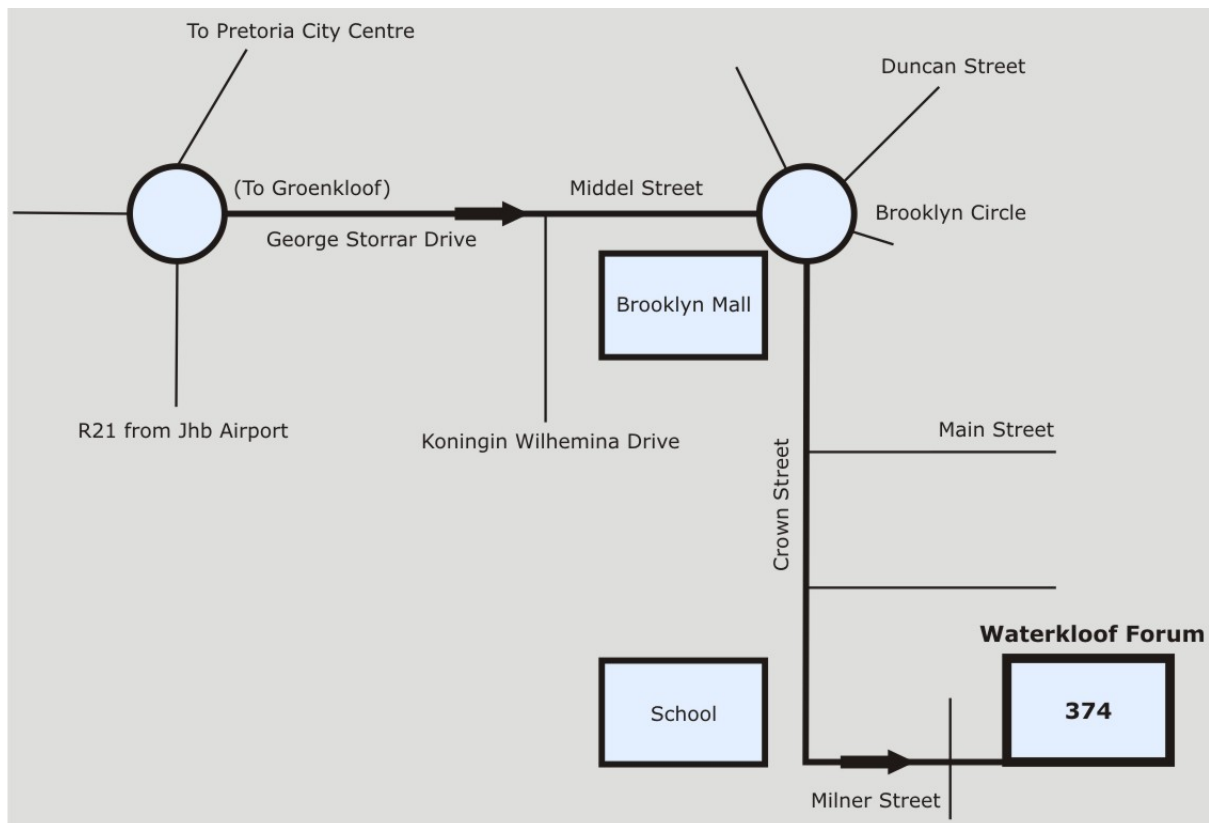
To Pretoria City Centre

Duncan Street

(To Groenkloof)

Middel Street

Brooklyn Circle

George Storrar Drive

Brooklyn Mall

R21 from Jhb Airport

Koningin Wilhemina Drive

Main Street

Crown Street

Waterkloof Forum

374

School

Milner Street